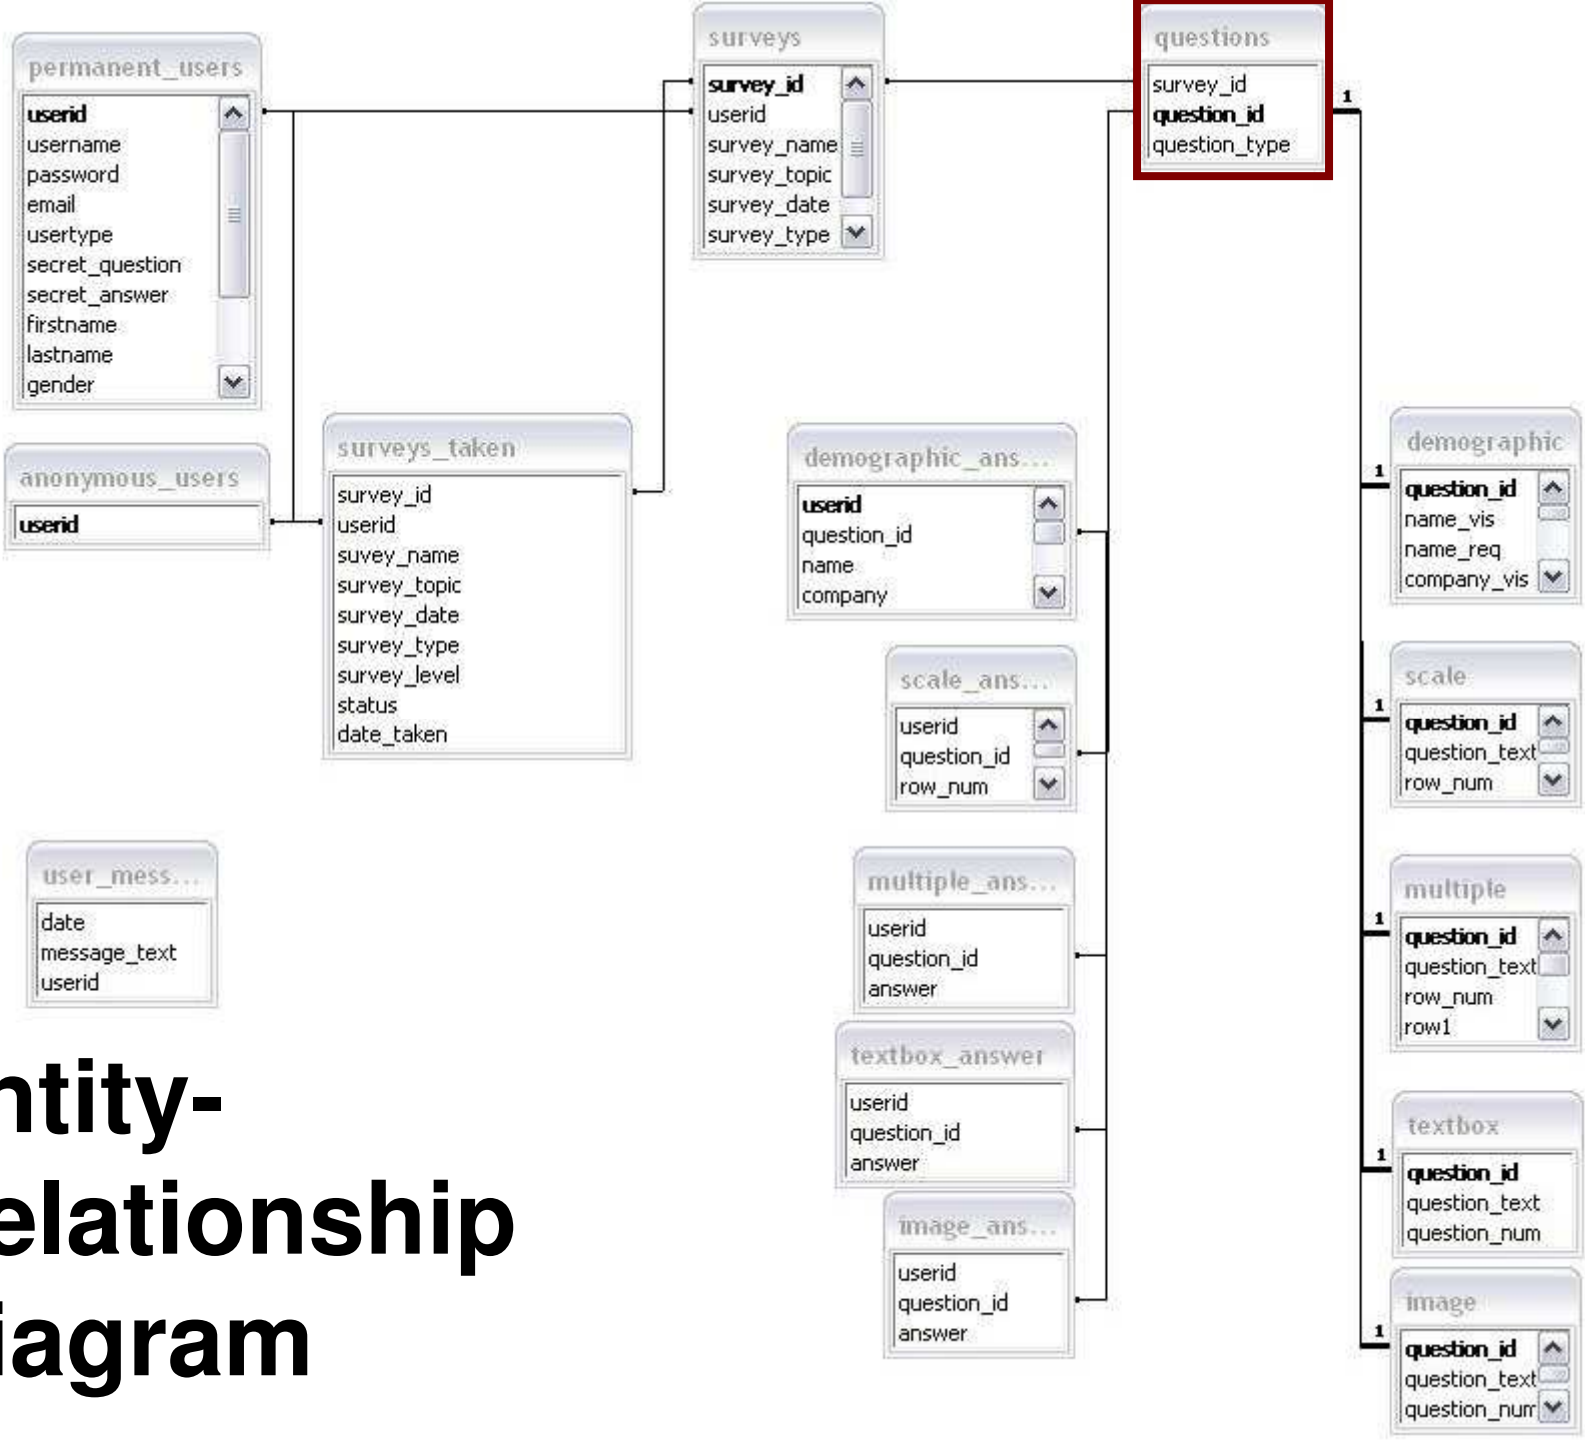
permanent_users
userid
username
password
email
usertype
secret_question
secret_answer
firstname
lastname
gender

surveys
survey_id
userid
survey_name
survey_topic
survey_date
survey_type

questions
survey_id
question_id
question_type

1

anonymous_users
userid

surveys_taken
survey_id
userid
suvey_name
survey_topic
survey_date
survey_type
survey_level
status
date_taken

demographic_ans...
userid
question_id
name
company

demographic
question_id
name_vis
name_req
company_vis

1

scale_ans...
userid
question_id
row_num

scale
question_id
question_text
row_num

1

user_mess...
date
message_text
userid

multiple_ans...
userid
question_id
answer

multiple
question_id
question_text
row_num
row1

1

textbox_answer
userid
question_id
answer

textbox
question_id
question_text
question_num

1

image_ans...
userid
question_id
answer

image
question_id
question_text
question_nur

1

ntity-
elationship
iagram